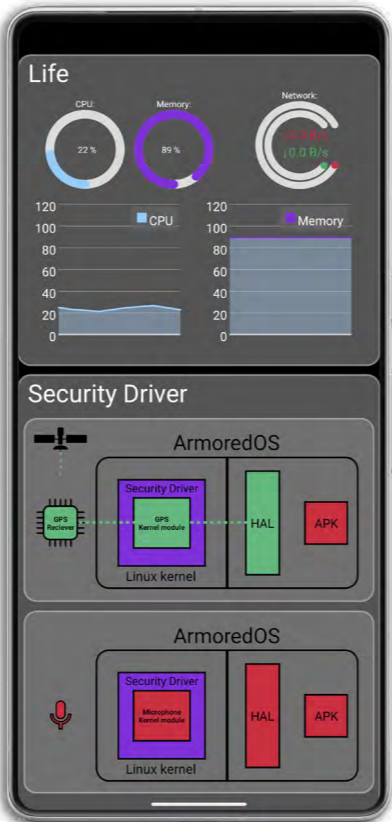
Life

CPU:
22 %

Memory:
89 %

Network:
↑0.0 B/s
↓0.0 B/s

120
100
80
60
40
20
0
CPU

120
100
80
60
40
20
0
Memory

Security Driver

ArmoredOS

GPS Reciever

Security Driver
GPS Kernel module

Linux kernel

HAL

APK

ArmoredOS

Security Driver
Microphone Kernel module

Linux kernel

HAL

APK